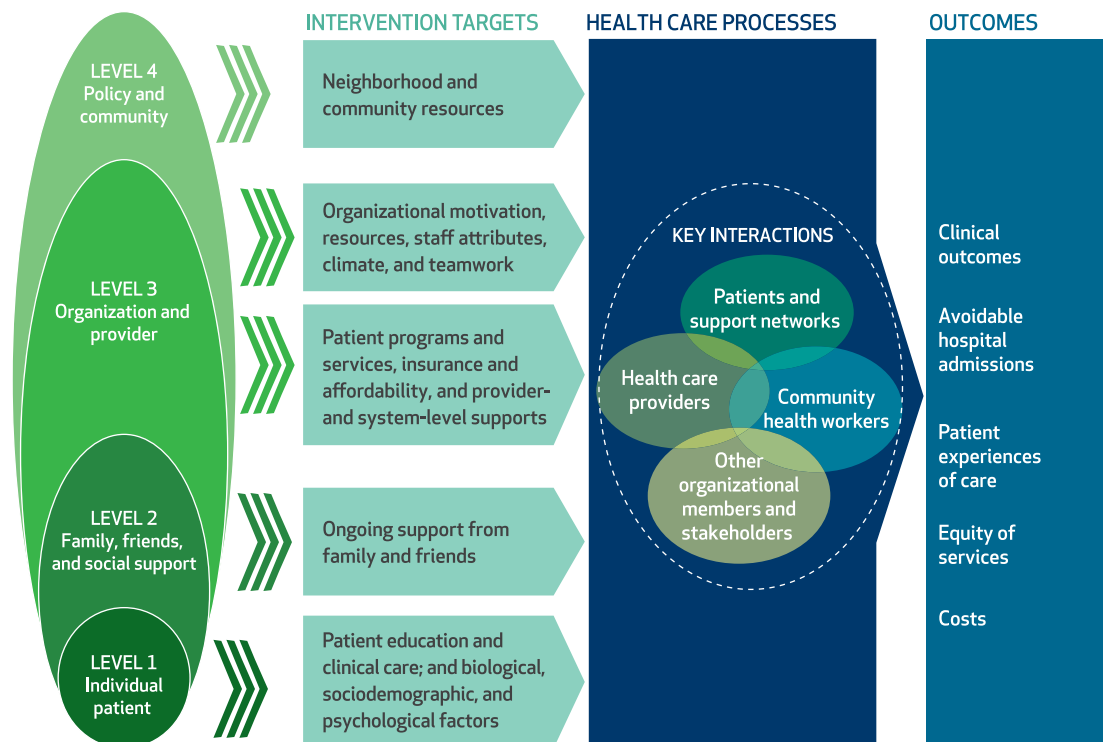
LEVEL 4
Policy and community

LEVEL 3
Organization and provider

LEVEL 2
Family, friends, and social support

LEVEL 1
Individual patient

INTERVENTION TARGETS

Neighborhood and community resources

Organizational motivation, resources, staff attributes, climate, and teamwork

Patient programs and services, insurance and affordability, and provider- and system-level supports

Ongoing support from family and friends

Patient education and clinical care; and biological, sociodemographic, and psychological factors

HEALTH CARE PROCESSES

KEY INTERACTIONS

Patients and support networks

Health care providers

Community health workers

Other organizational members and stakeholders

OUTCOMES

Clinical outcomes

Avoidable hospital admissions

Patient experiences of care

Equity of services

Costs